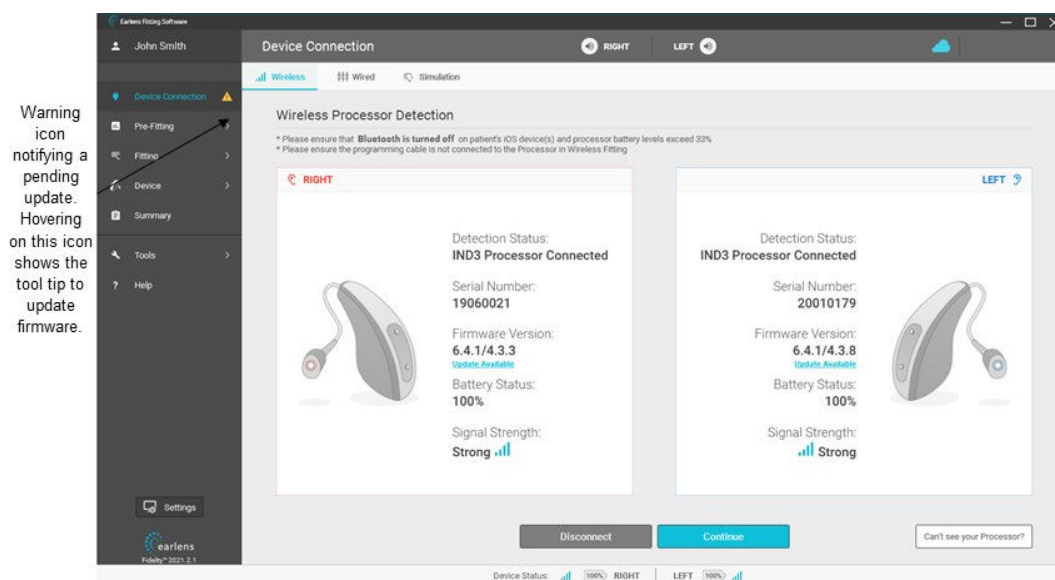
Warning icon notifying a pending update. Hovering on this icon shows the tool tip to update firmware.

Earlens Fitting Software

John Smith

Device Connection

Pre-Fitting

Fitting

Device

Summary

Tools

Help

Settings

earlens

Fidelity™ 2021.2.1

Device Connection

RIGHT

LEFT

Wireless

Wired

Simulation

Wireless Processor Detection

* Please ensure that **Bluetooth is turned off** on patient's iOS device(s) and processor battery levels exceed 33%
* Please ensure the programming cable is not connected to the Processor in Wireless Fitting

RIGHT

Detection Status:
IND3 Processor Connected

Serial Number:
19060021

Firmware Version:
6.4.1/4.3.3
Update Available

Battery Status:
100%

Signal Strength:
Strong

LEFT

Detection Status:
IND3 Processor Connected

Serial Number:
20010179

Firmware Version:
6.4.1/4.3.8
Update Available

Battery Status:
100%

Signal Strength:
Strong

Disconnect

Continue

Can't see your Processor?

Device Status: 100% RIGHT | LEFT 100%